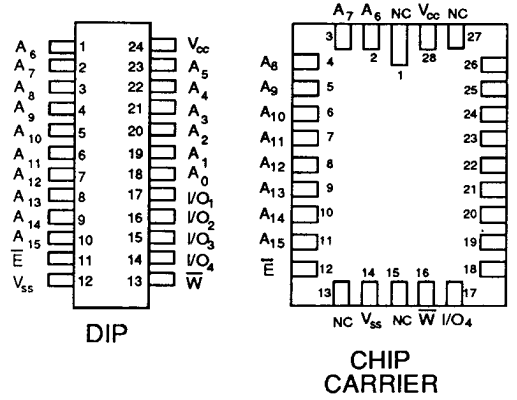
$A_6$ 1 24 $V_{cc}$
$A_7$ 2 23 $A_5$
$A_8$ 3 22 $A_4$
$A_9$ 4 21 $A_3$
$A_{10}$ 5 20 $A_2$
$A_{11}$ 6 19 $A_1$
$A_{12}$ 7 18 $A_0$
$A_{13}$ 8 17 $I/O_1$
$A_{14}$ 9 16 $I/O_2$
$A_{15}$ 10 15 $I/O_3$
$\overline{E}$ 11 14 $I/O_4$
$V_{ss}$ 12 13 $\overline{W}$

DIP

$A_7$ $A_6$ NC $V_{cc}$ NC
3 2 1 28 27
$A_8$ 4 26
$A_9$ 5 25
$A_{10}$ 6 24
$A_{11}$ 7 23
$A_{12}$ 8 22
$A_{13}$ 9 21
$A_{14}$ 10 20
$A_{15}$ 11 19
$\overline{E}$ 12 18
13 14 15 16 17
NC $V_{ss}$ NC $\overline{W}$ $I/O_4$

CHIP CARRIER